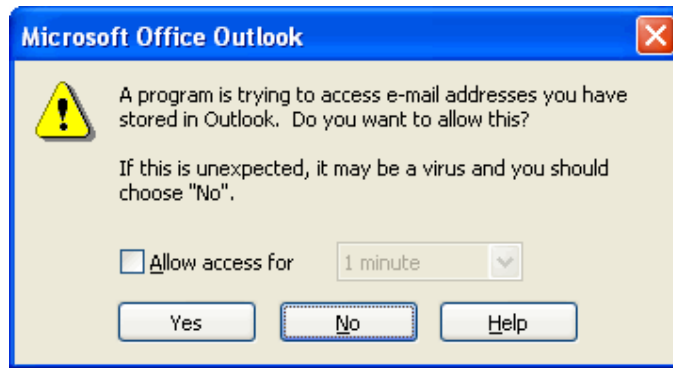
Microsoft Office Outlook

A program is trying to access e-mail addresses you have stored in Outlook. Do you want to allow this?

If this is unexpected, it may be a virus and you should choose "No".

Allow access for

1 minute

Yes

No

Help